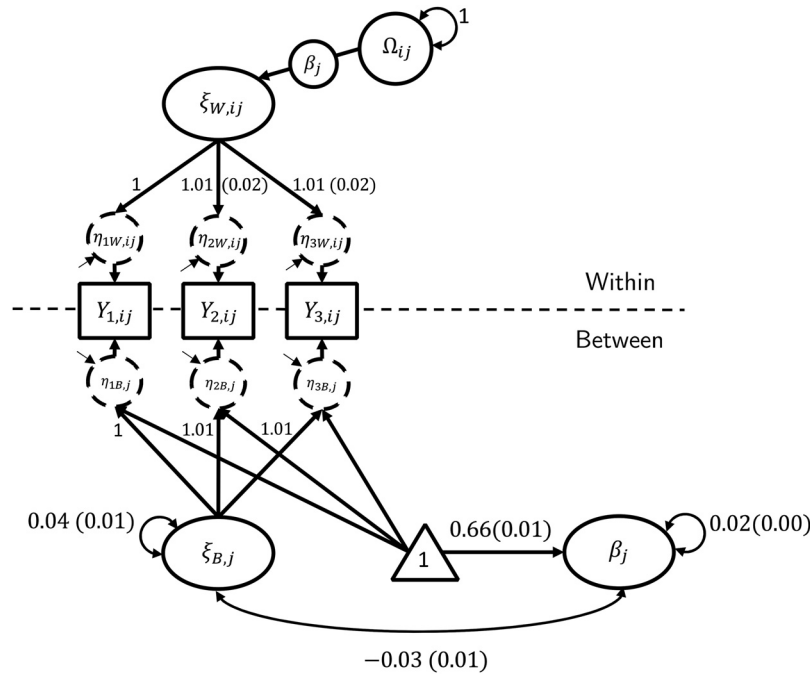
1
$\Omega_{ij}$
$\beta_j$
$\xi_{W,ij}$
1
1.01 (0.02)
1.01 (0.02)
$\eta_{1W,ij}$
$\eta_{2W,ij}$
$\eta_{3W,ij}$
Within
$Y_{1,ij}$
$Y_{2,ij}$
$Y_{3,ij}$
Between
$\eta_{1B,j}$
$\eta_{2B,j}$
$\eta_{3B,j}$
1
1.01
1.01
0.04 (0.01)
$\xi_{B,j}$
1
0.66(0.01)
$\beta_j$
0.02(0.00)
−0.03 (0.01)